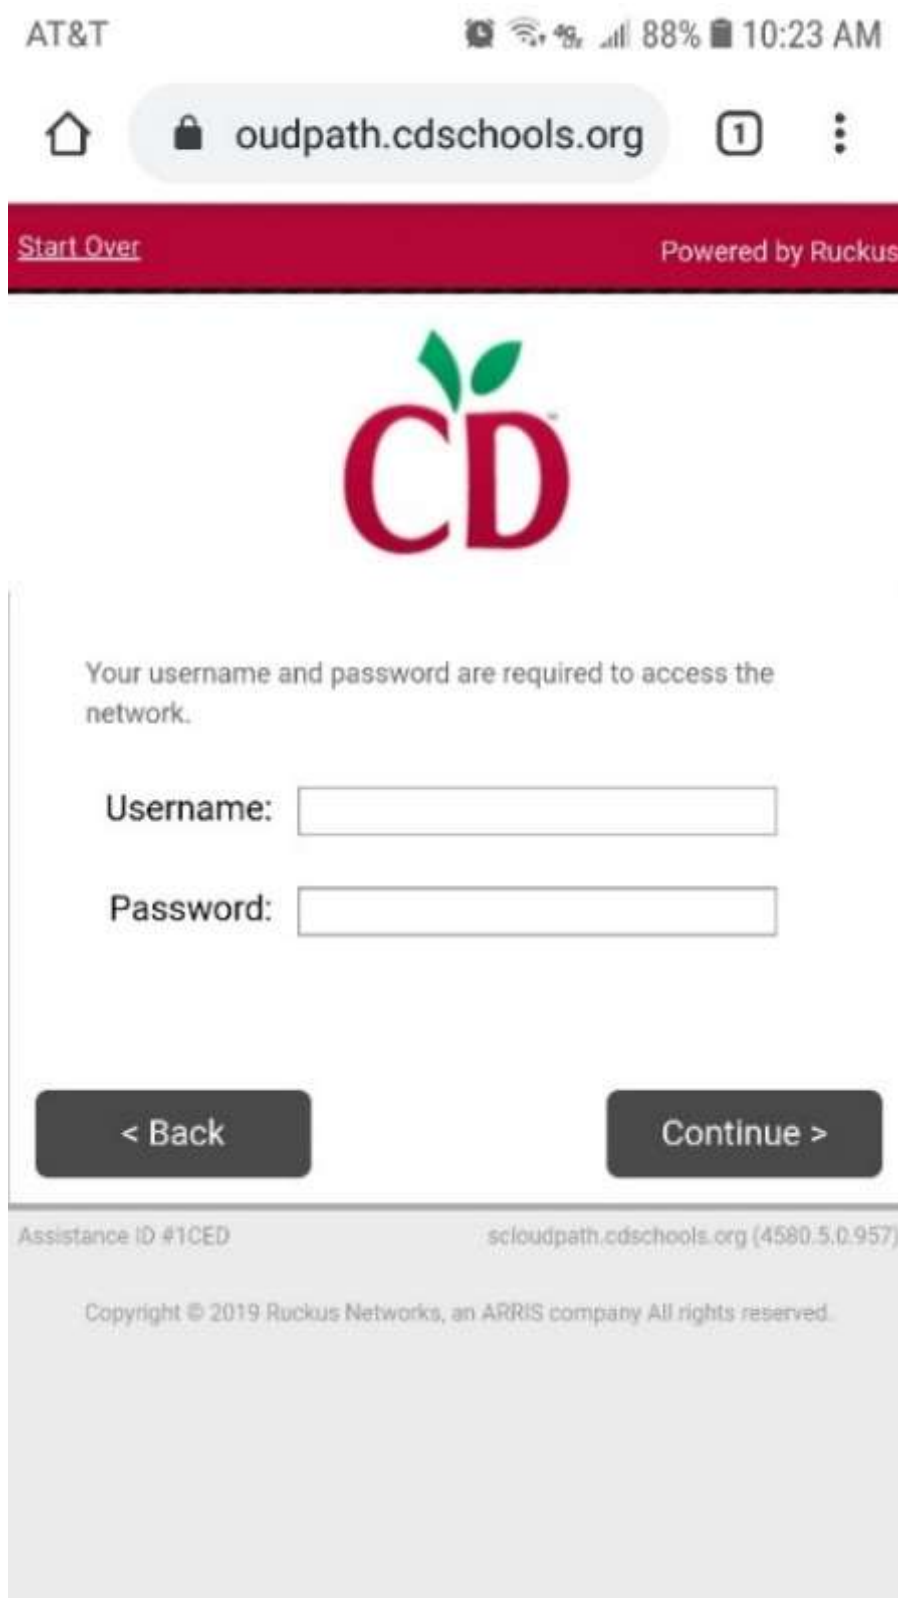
AT&T

88% 10:23 AM

oudpath.cdschools.org

1

Start Over

Powered by Ruckus

CD

Your username and password are required to access the network.

Username:

Password:

< Back

Continue >

Assistance ID #1CED

scloudpath.cdschools.org (4580.5.0.957)

Copyright © 2019 Ruckus Networks, an ARRIS company All rights reserved.